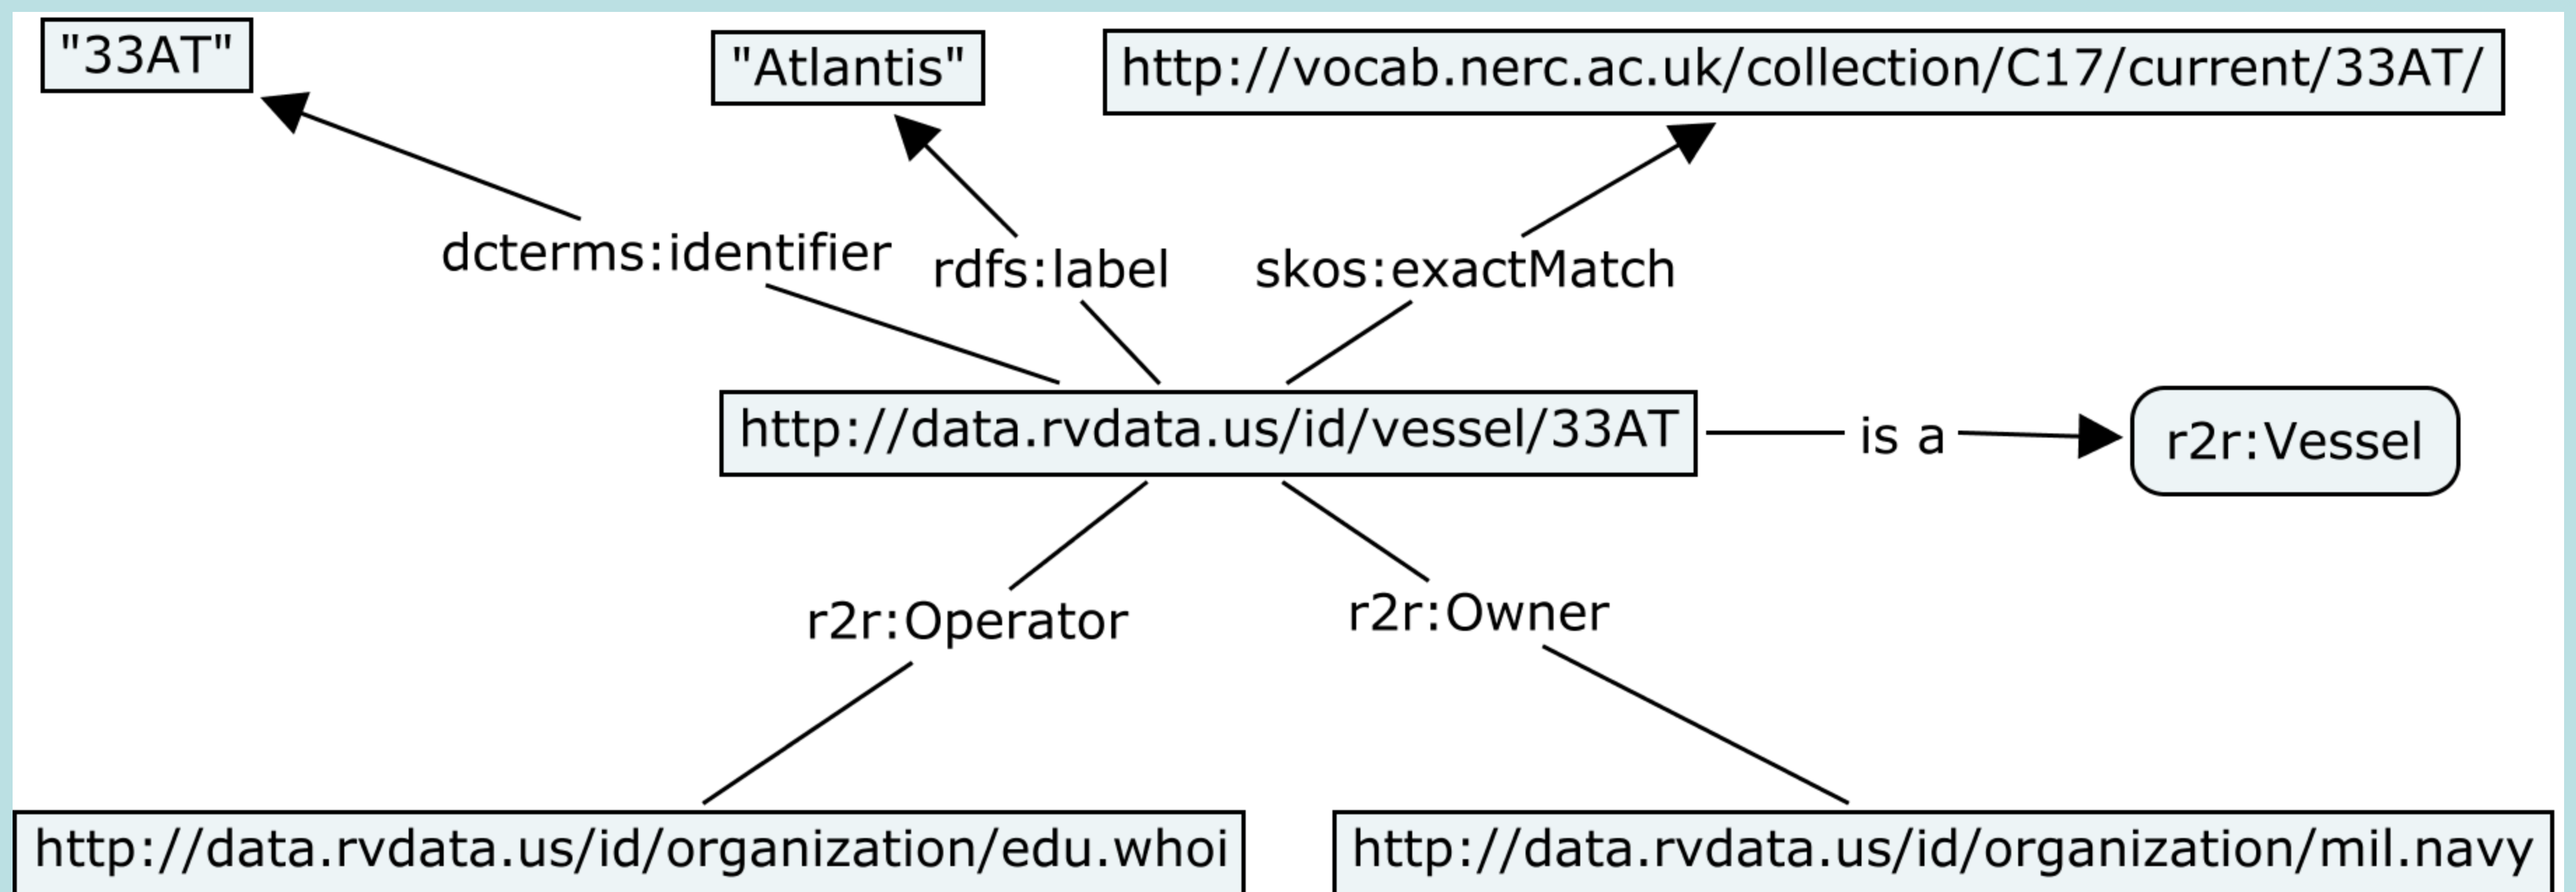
"33AT"

"Atlantis"

http://vocab.nerc.ac.uk/collection/C17/current/33AT/

dcterms:identifier

rdfs:label

skos:exactMatch

http://data.rvdata.us/id/vessel/33AT

is a

r2r:Vessel

r2r:Operator

r2r:Owner

http://data.rvdata.us/id/organization/edu.whoi

http://data.rvdata.us/id/organization/mil.navy